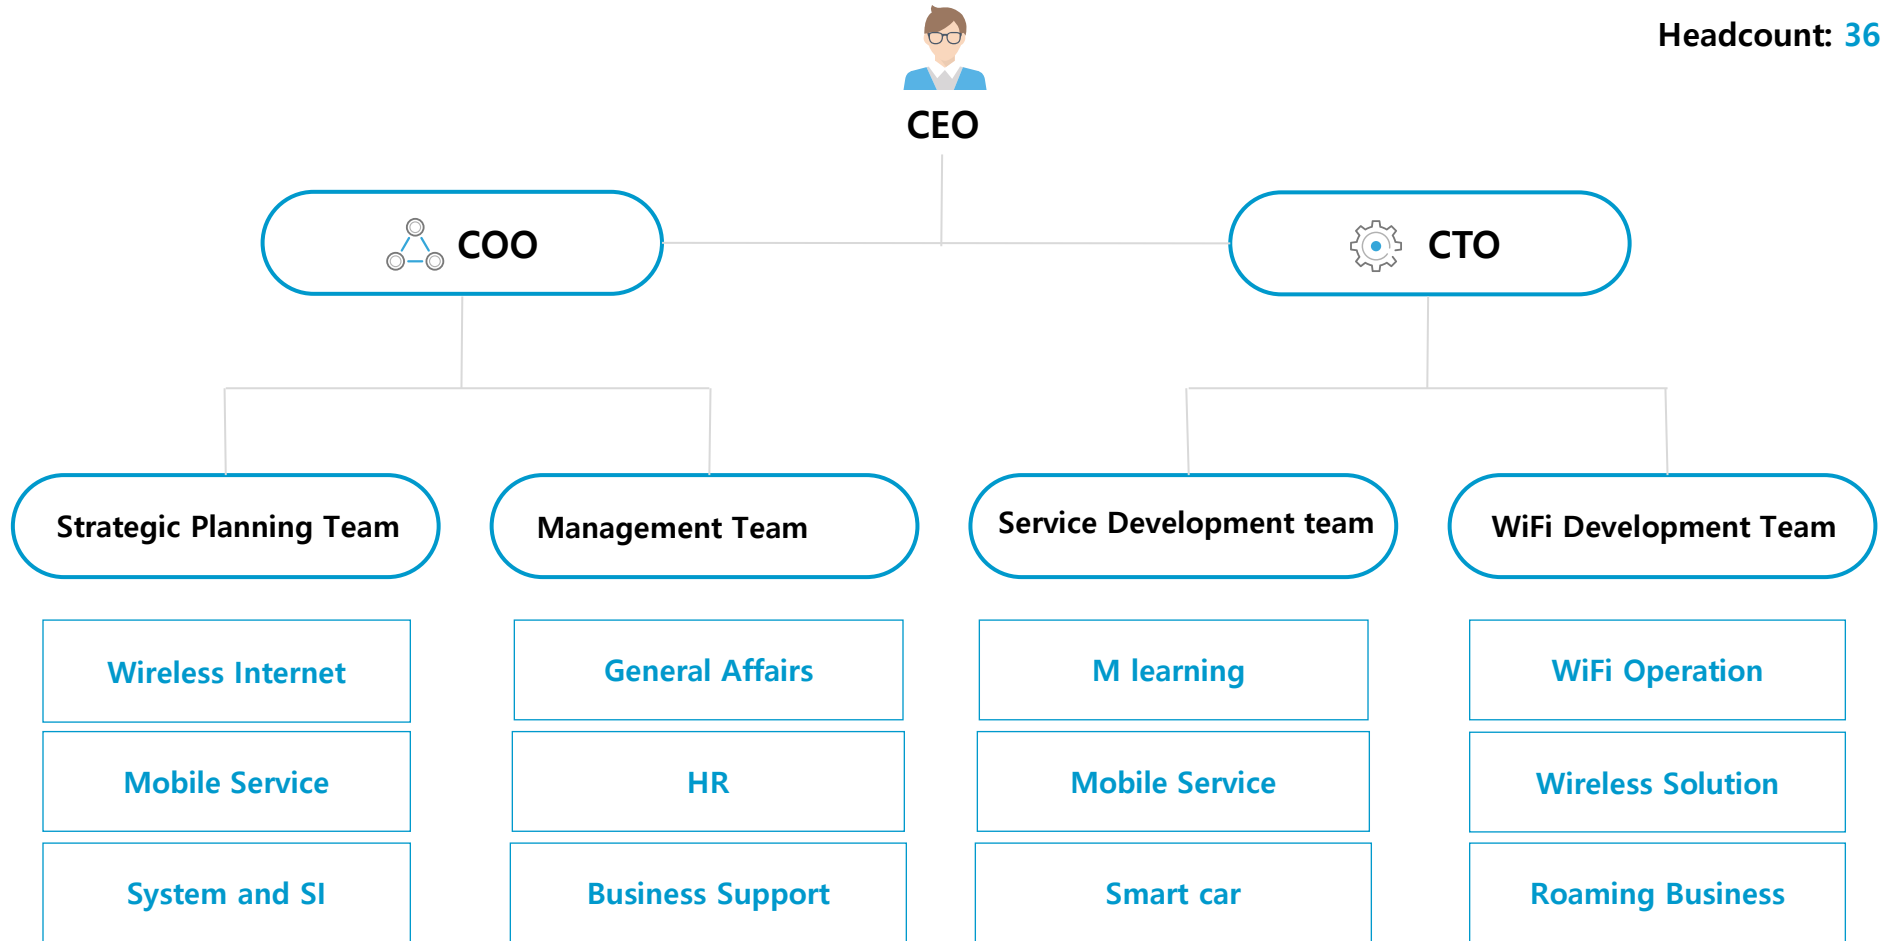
Headcount: 36

CEO

COO

CTO

Strategic Planning Team

Management Team

Service Development team

WiFi Development Team

Wireless Internet

Mobile Service

System and SI

General Affairs

HR

Business Support

M learning

Mobile Service

Smart car

WiFi Operation

Wireless Solution

Roaming Business